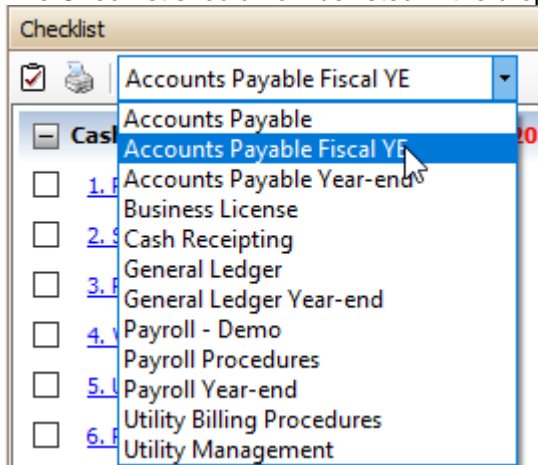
Checklist

Accounts Payable Fiscal YE

Accounts Payable
Accounts Payable Fiscal YE
Accounts Payable Year-end
Business License
Cash Receipting
General Ledger
General Ledger Year-end
Payroll - Demo
Payroll Procedures
Payroll Year-end
Utility Billing Procedures
Utility Management

Cas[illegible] 20

1. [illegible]
2. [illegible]
3. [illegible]
4. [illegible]
5. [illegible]
6. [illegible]